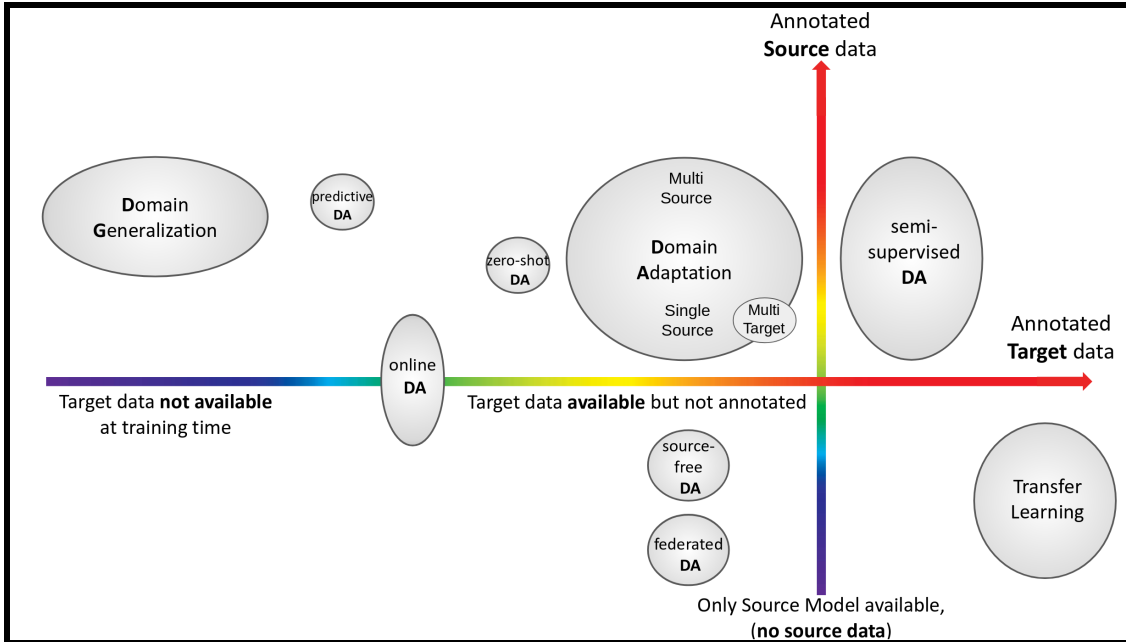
Annotated **Source** data

**D**omain **G**eneralization

predictive **DA**

zero-shot **DA**

Multi Source

**D**omain **A**daptation

Single Source

Multi Target

semi-supervised **DA**

Annotated **Target** data

online **DA**

Target data **not available** at training time

Target data **available** but not annotated

source-free **DA**

federated **DA**

Transfer Learning

Only Source Model available, (**no source data**)